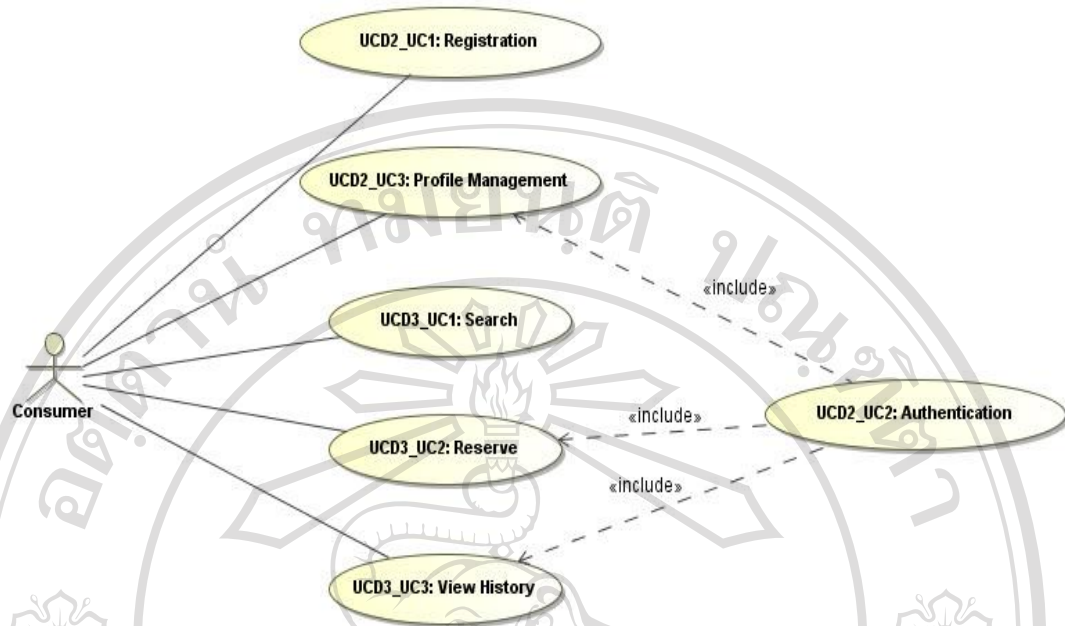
UCD2_UC1: Registration

UCD2_UC3: Profile Management

«include»

UCD3_UC1: Search

Consumer

«include»

UCD2_UC2: Authentication

UCD3_UC2: Reserve

«include»

UCD3_UC3: View History

ลิขสิทธิ์มหาวิทยาลัยเชียงใหม่